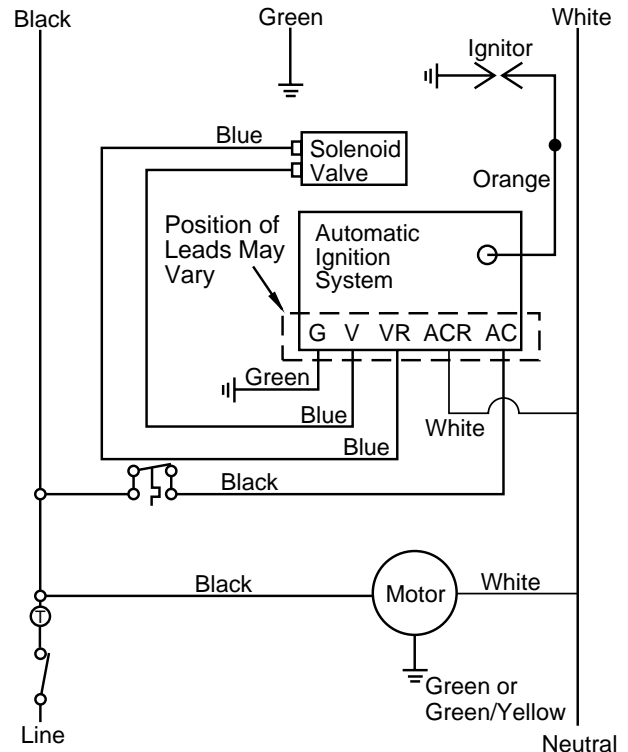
Black
Green
White
Ignitor
Blue
Solenoid Valve
Orange
Position of Leads May Vary
Automatic Ignition System
G V VR ACR AC
Green
Blue
White
Blue
Black
Black
Motor
White
T
Green or Green/Yellow
Line
Neutral